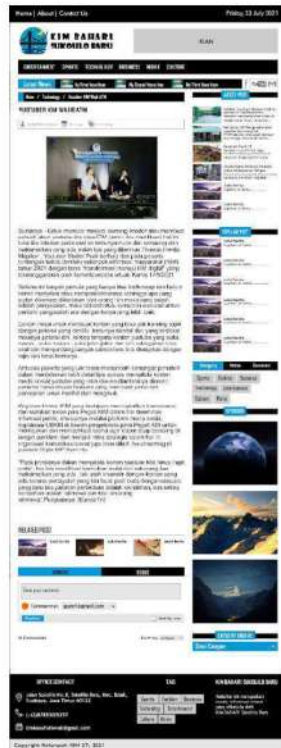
Home | About | Contact Us

Friday, 23 July 2021

KIM SAHARI

IKLAN

ENTERTAINMENT SPORTS TECHNOLOGY BUSINESS MEDIA CULTURE

Latest News

Home / Teknologi / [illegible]

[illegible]

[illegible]

RELATED POST

COMMENTS

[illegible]

LATEST POST

POPULAR POST

Category Media Comment

SPONSOR

CATEGORY ARCHIVE

Select Category

OFFICE CONTACT

TAG

KIM SAHARI SIKOLEH BARU

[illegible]

Copyright Kimsahari KIM 2021